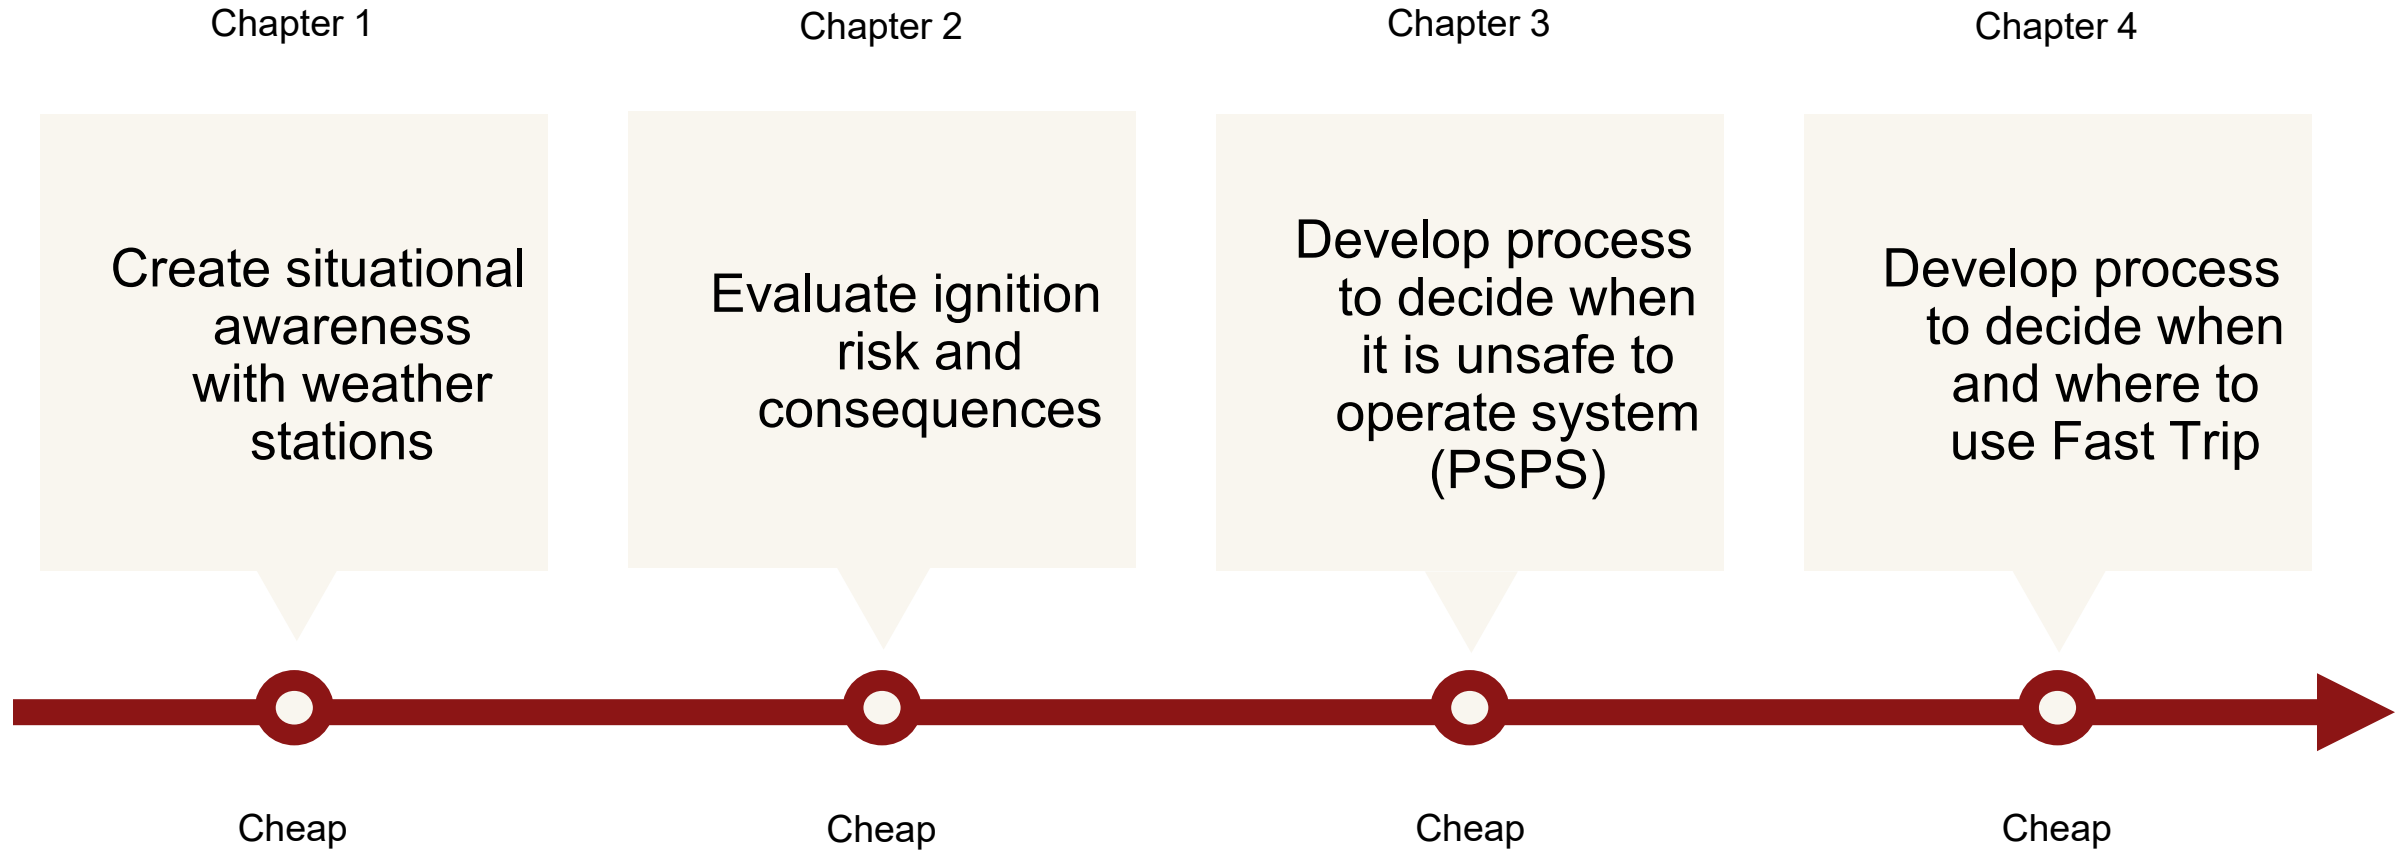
Chapter 1

Create situational awareness with weather stations

Cheap

Chapter 2

Evaluate ignition risk and consequences

Cheap

Chapter 3

Develop process to decide when it is unsafe to operate system (PSPS)

Cheap

Chapter 4

Develop process to decide when and where to use Fast Trip

Cheap